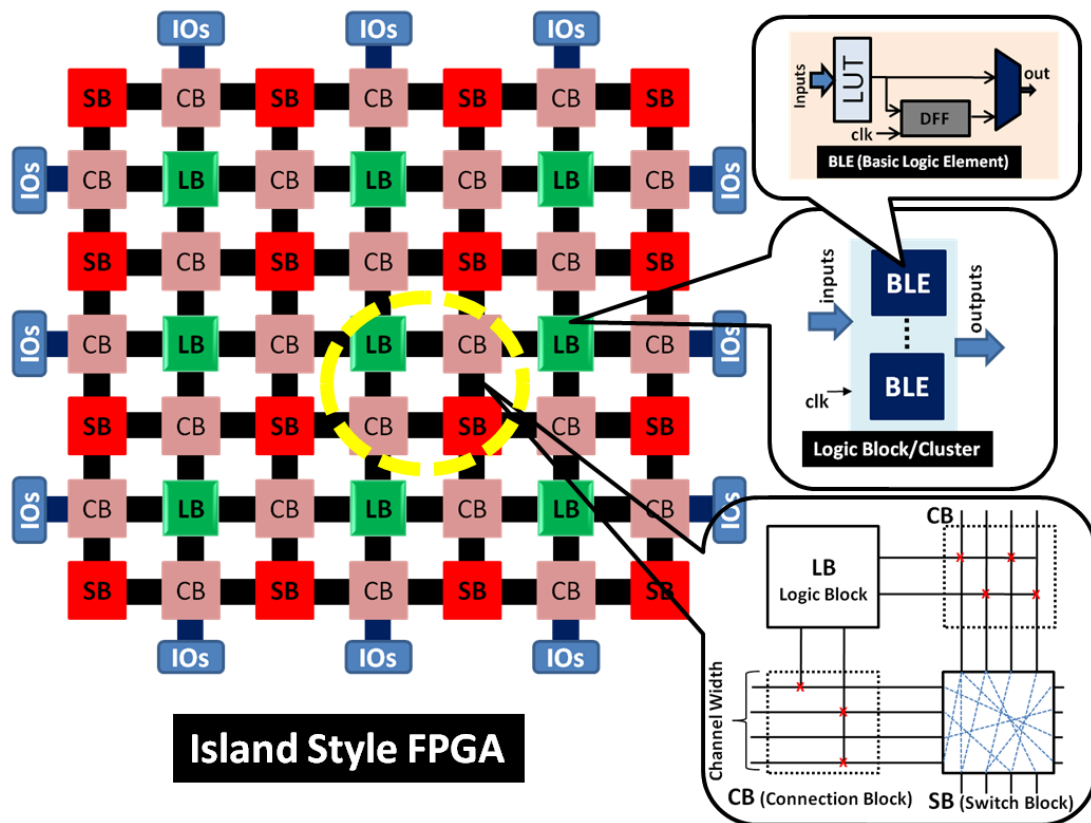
IOs IOs IOs

SB CB SB CB SB CB SB

IOs CB LB CB LB CB LB CB IOs

SB CB SB CB SB CB SB

IOs CB LB CB LB CB LB CB IOs

SB CB SB CB SB CB SB

IOs CB LB CB LB CB LB CB IOs

SB CB SB CB SB CB SB

IOs IOs IOs

Island Style FPGA

Inputs LUT out clk DFF

BLE (Basic Logic Element)

inputs BLE BLE outputs clk

Logic Block/Cluster

LB Logic Block

CB

Channel Width

CB (Connection Block) SB (Switch Block)